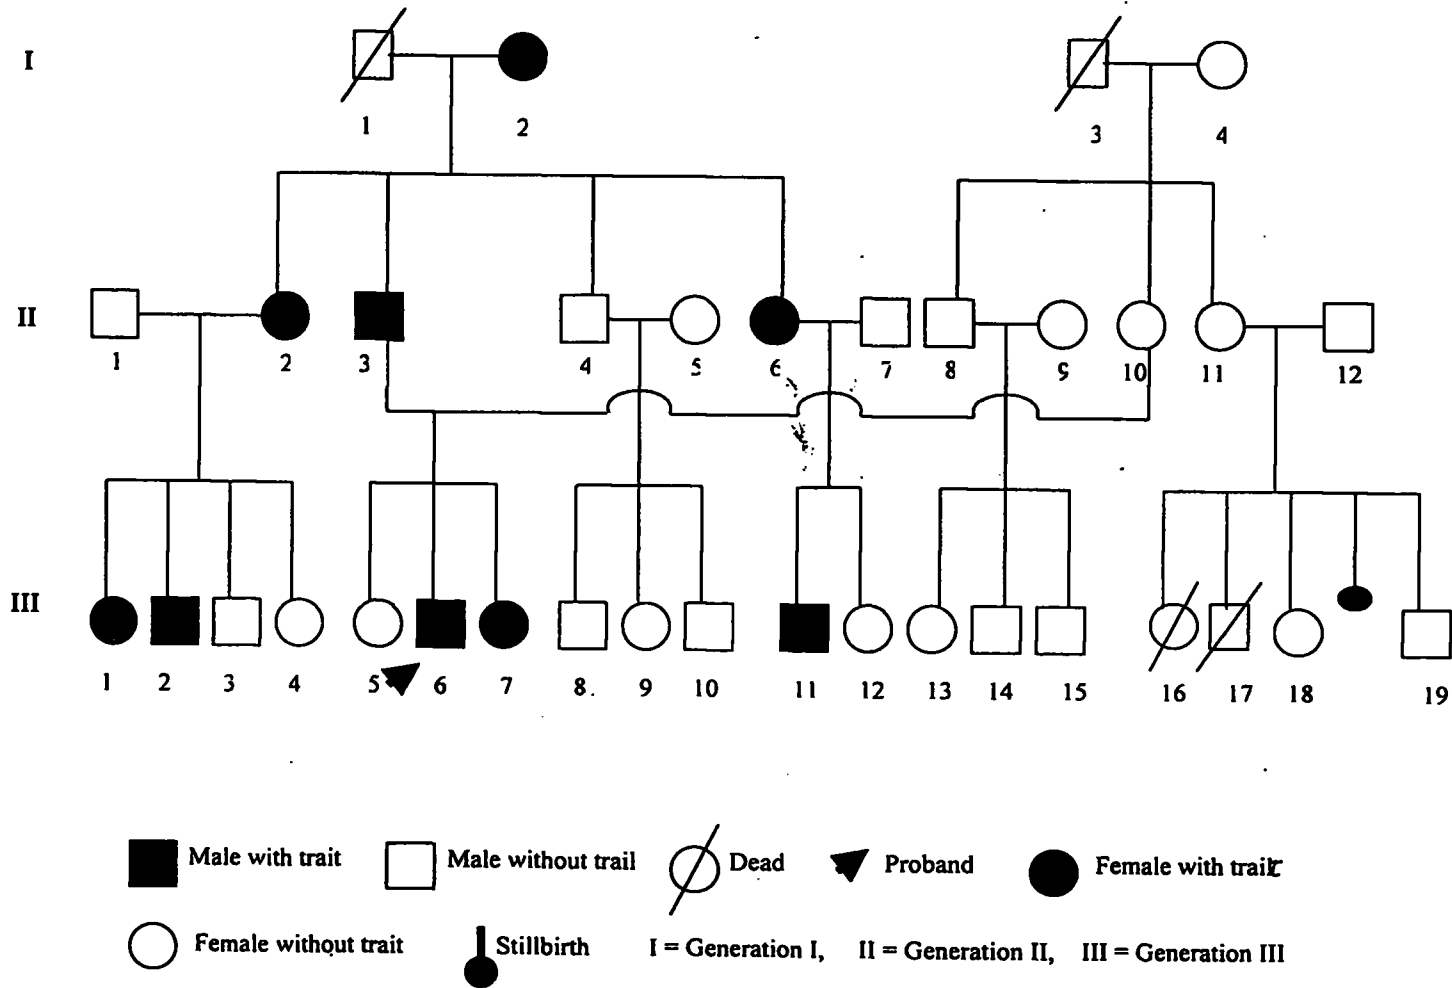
I
1 2
3 4
II
1 2 3 4 5 6 7 8 9 10 11 12
III
1 2 3 4 5 6 7 8. 9 10 11 12 13 14 15 16 17 18 19

Male with trait
Male without trail
Dead
Proband
Female with trait
Female without trait
Stillbirth
I = Generation I, II = Generation II, III = Generation III